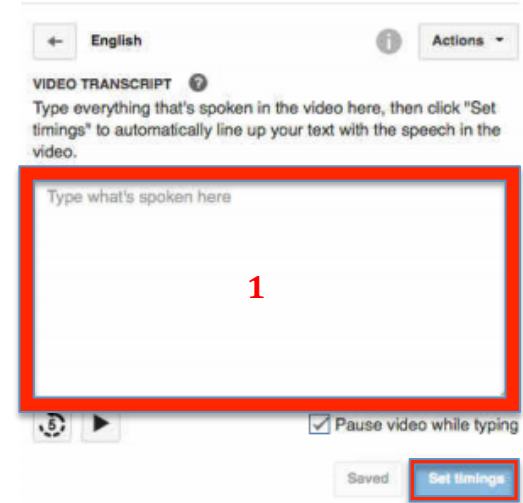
English

Actions

VIDEO TRANSCRIPT

Type everything that's spoken in the video here, then click "Set timings" to automatically line up your text with the speech in the video.

Type what's spoken here

1

5

Pause video while typing

Saved

Set timings